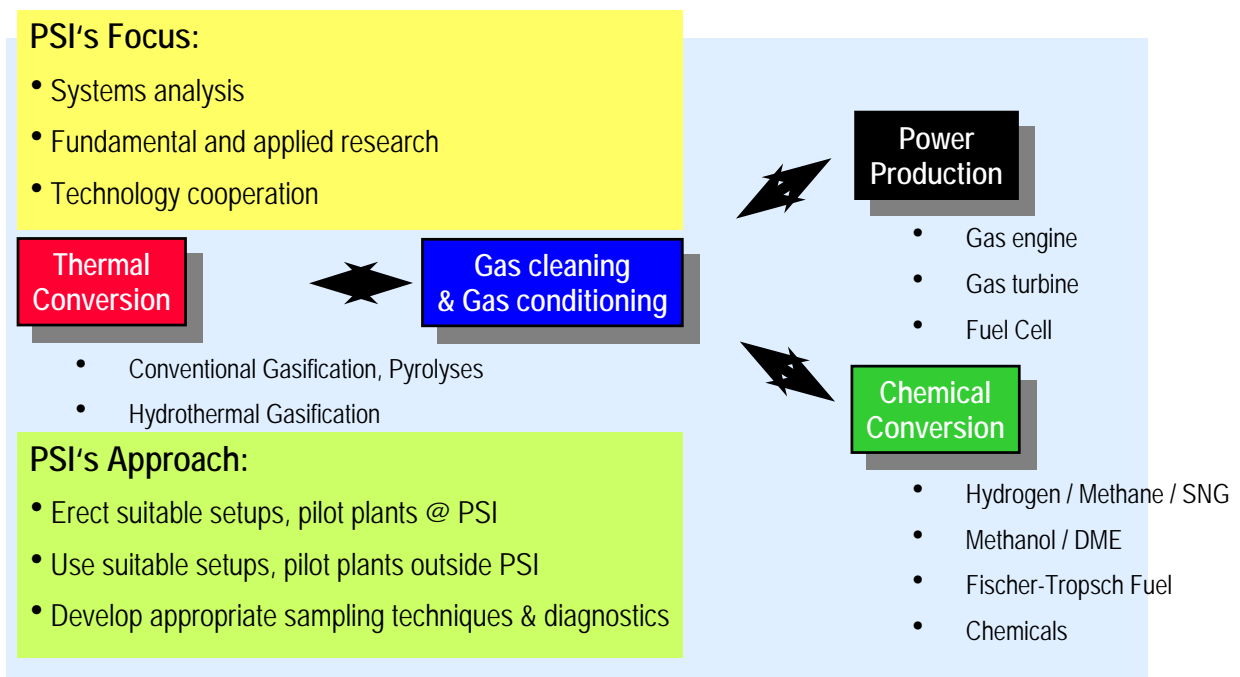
PSI‘s Focus:

• Systems analysis

• Fundamental and applied research

• Technology cooperation

Power Production

• Gas engine

• Gas turbine

• Fuel Cell

Thermal Conversion

Gas cleaning & Gas conditioning

• Conventional Gasification, Pyrolyses

• Hydrothermal Gasification

Chemical Conversion

PSI‘s Approach:

• Erect suitable setups, pilot plants @ PSI

• Use suitable setups, pilot plants outside PSI

• Develop appropriate sampling techniques & diagnostics

• Hydrogen / Methane / SNG

• Methanol / DME

• Fischer-Tropsch Fuel

• Chemicals